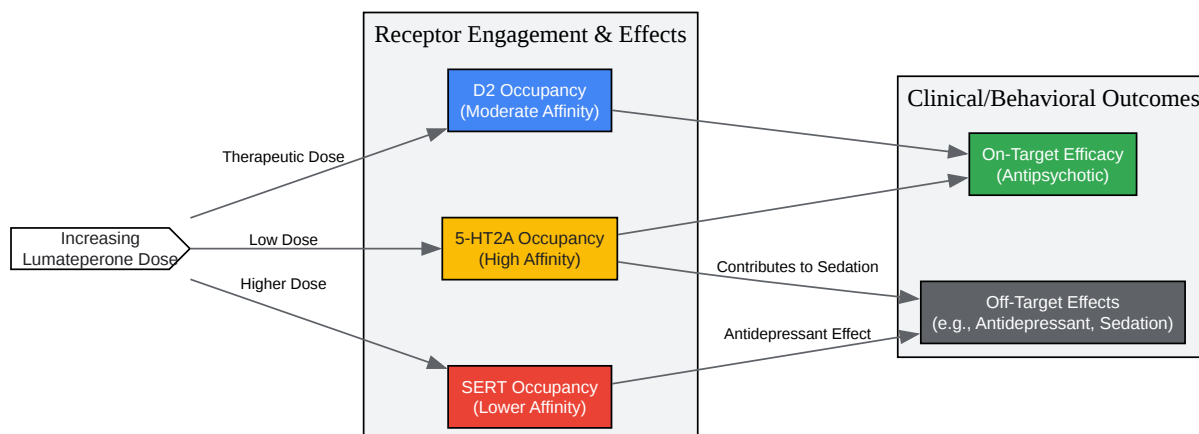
Receptor Engagement & Effects

Clinical/Behavioral Outcomes

Increasing Lumateperone Dose

Therapeutic Dose

Low Dose

Higher Dose

D2 Occupancy (Moderate Affinity)

5-HT2A Occupancy (High Affinity)

SERT Occupancy (Lower Affinity)

On-Target Efficacy (Antipsychotic)

Contributes to Sedation

Antidepressant Effect

Off-Target Effects (e.g., Antidepressant, Sedation)